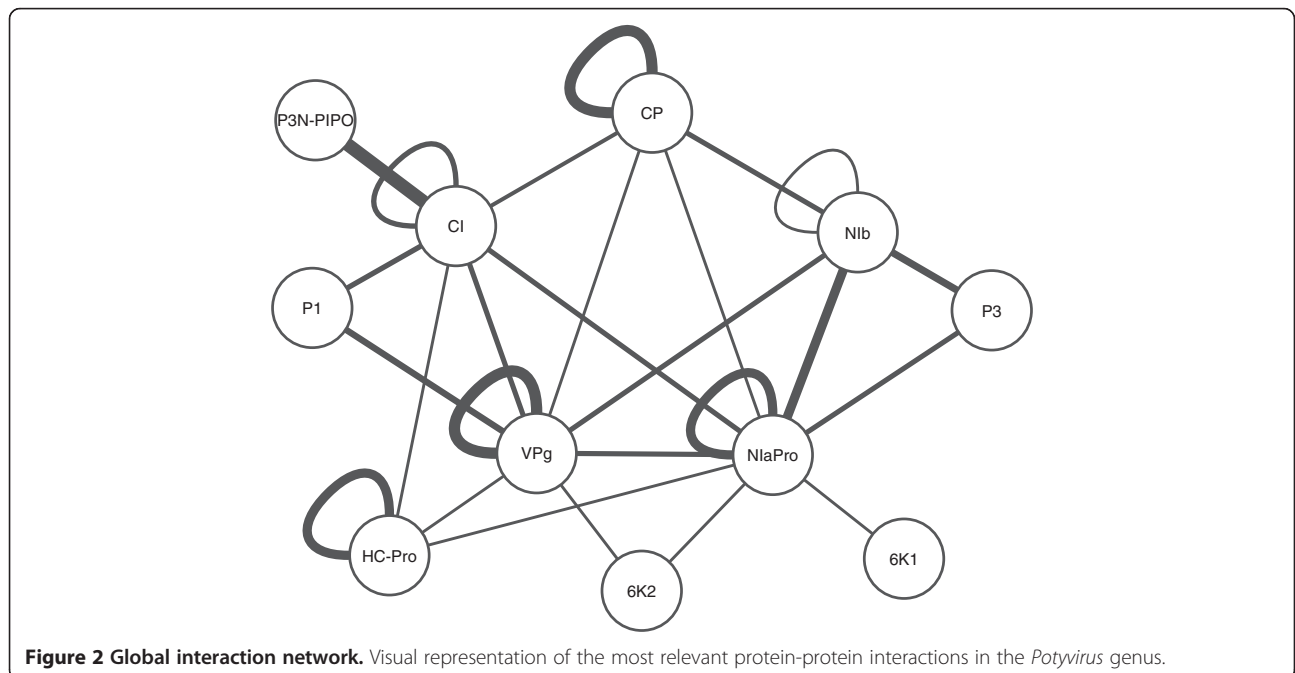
CP

P3N-PIPO

CI

NIb

P1

P3

VPg

NIaPro

HC-Pro

6K2

6K1

**Figure 2 Global interaction network.** Visual representation of the most relevant protein-protein interactions in the *Potyvirus* genus.